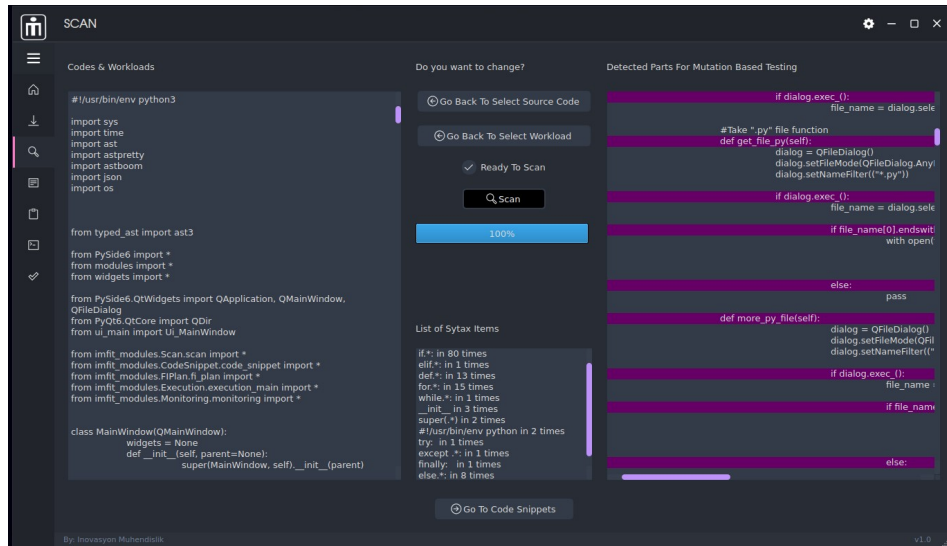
SCAN

Codes & Workloads

#!/usr/bin/env python3

import sys
import time
import ast
import astpretty
import astboom
import json
import os

from typed_ast import ast3

from PySide6 import *
from modules import *
from widgets import *

from PySide6.QtWidgets import QApplication, QMainWindow, QFileDialog
from PyQt6.QtCore import QDir
from ui_main import Ui_MainWindow

from imfit_modules.Scan.scan import *
from imfit_modules.CodeSnippet.code_snippet import *
from imfit_modules.FIPlan.fi_plan import *
from imfit_modules.Execution.execution_main import *
from imfit_modules.Monitoring.monitoring import *

class MainWindow(QMainWindow):
widgets = None
def __init__(self, parent=None):
super(MainWindow, self).__init__(parent)

Do you want to change?

Go Back To Select Source Code

Go Back To Select Workload

Ready To Scan

Scan

100%

List of Sytax Items

if.*: in 80 times
elif.*: in 1 times
def.*: in 13 times
for.*: in 15 times
while.*: in 1 times
__init__ in 3 times
super(.*) in 2 times
#!/usr/bin/env python in 2 times
try: in 1 times
except .*: in 1 times
finally: in 1 times
else.*: in 8 times

Go To Code Snippets

Detected Parts For Mutation Based Testing

if dialog.exec_():
file_name = dialog.sele
#Take ".py" file function
def get_file_py(self):
dialog = QFileDialog()
dialog.setFileMode(QFileDialog.Any
dialog.setNameFilter(("*.py"))
if dialog.exec_():
file_name = dialog.sele
if file_name[0].endswit
with open(
else:
pass
def more_py_file(self):
dialog = QFileDialog()
dialog.setFileMode(QFil
dialog.setNameFilter(("
if dialog.exec_():
file_name
if file_nam
else:

By: Inovasyon Muhendislik
v1.0